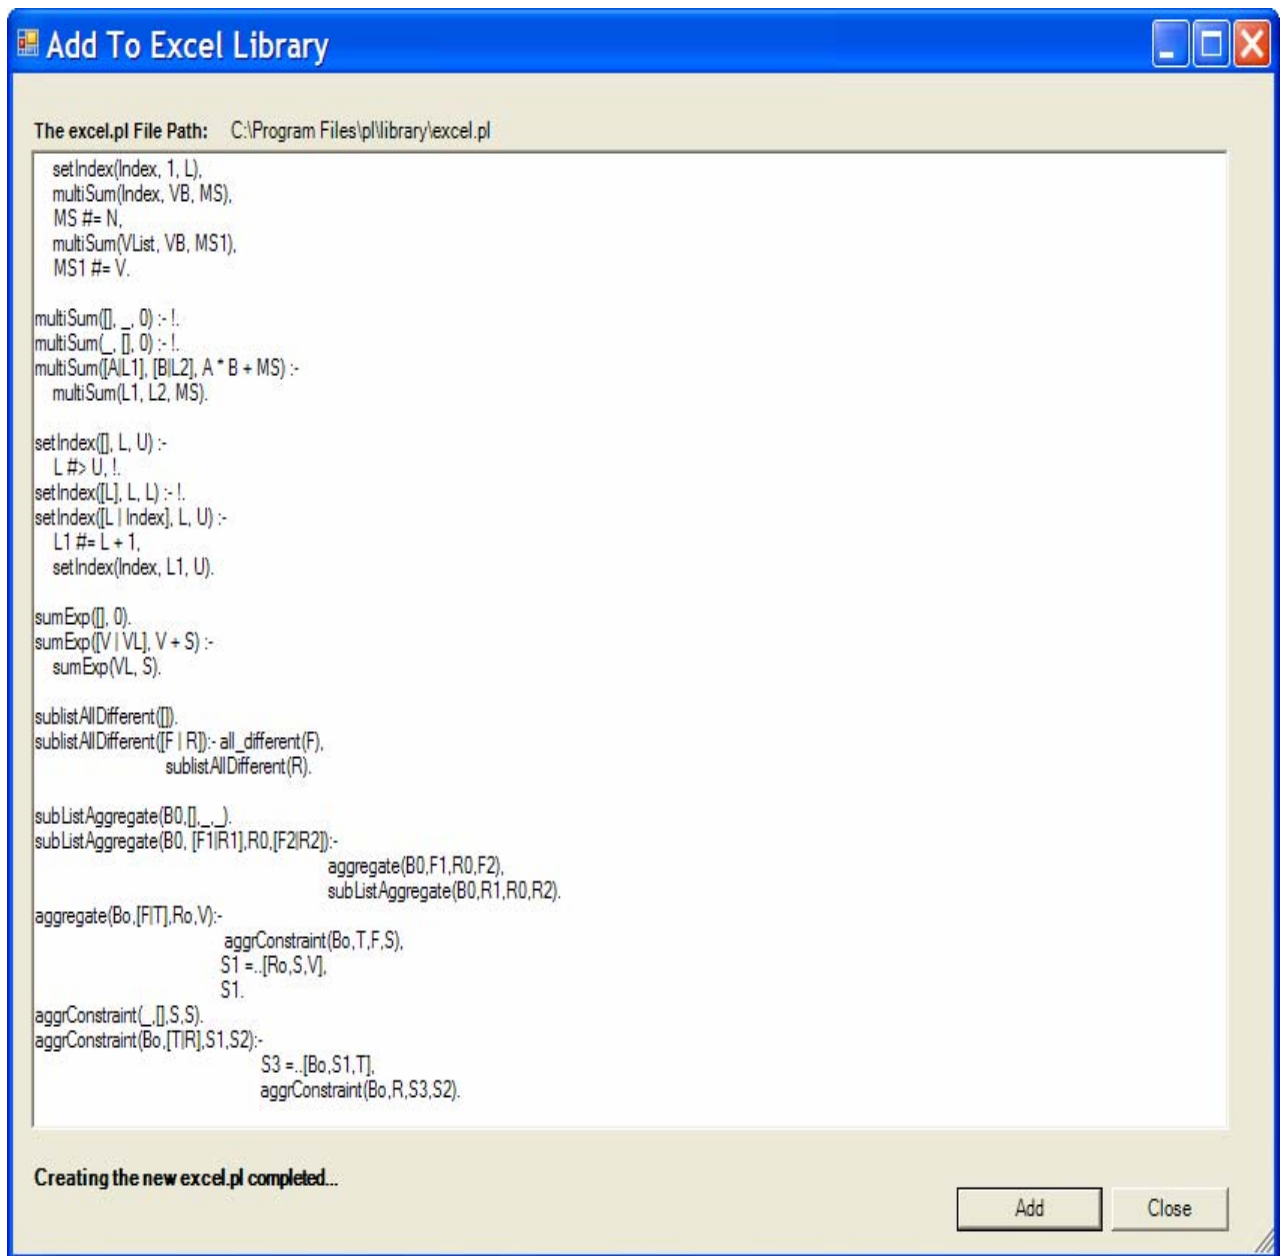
Add To Excel Library

The excel.pl File Path: C:\Program Files\pl\library\excel.pl

setIndex(Index, 1, L),
multiSum(Index, VB, MS),
MS #= N,
multiSum(VList, VB, MS1),
MS1 #= V.

multiSum([], _, 0) :- !.
multiSum(_, [], 0) :- !.
multiSum([A|L1], [B|L2], A * B + MS) :-
multiSum(L1, L2, MS).

setIndex([], L, U) :-
L #> U, !.
setIndex([L], L, L) :- !.
setIndex([L | Index], L, U) :-
L1 #= L + 1,
setIndex(Index, L1, U).

sumExp([], 0).
sumExp([V | VL], V + S) :-
sumExp(VL, S).

sublistAllDifferent([]).
sublistAllDifferent([F | R]):- all_different(F),
sublistAllDifferent(R).

subListAggregate(B0,[],_,_).
subListAggregate(B0, [F1|R1],R0,[F2|R2]):-
aggregate(B0,F1,R0,F2),
subListAggregate(B0,R1,R0,R2).
aggregate(Bo,[F|T],Ro,V):-
aggrConstraint(Bo,T,F,S),
S1 =..[Ro,S,V],
S1.
aggrConstraint(_,[],S,S).
aggrConstraint(Bo,[T|R],S1,S2):-
S3 =..[Bo,S1,T],
aggrConstraint(Bo,R,S3,S2).

Creating the new excel.pl completed...

Add

Close